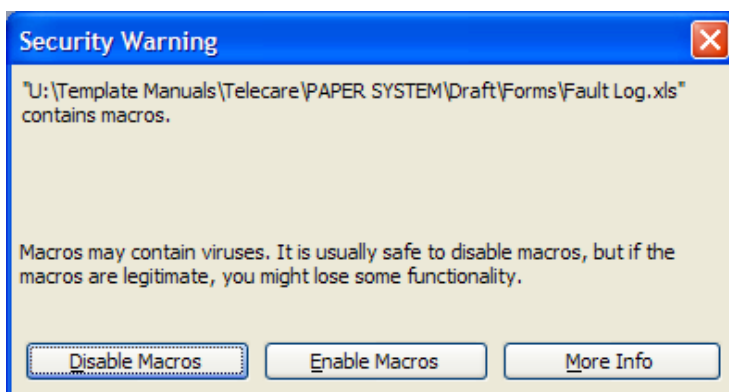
Security Warning

"U:\Template Manuals\Telecare\PAPER SYSTEM\Draft\Forms\Fault Log.xls" contains macros.

Macros may contain viruses. It is usually safe to disable macros, but if the macros are legitimate, you might lose some functionality.

Disable Macros
Enable Macros
More Info